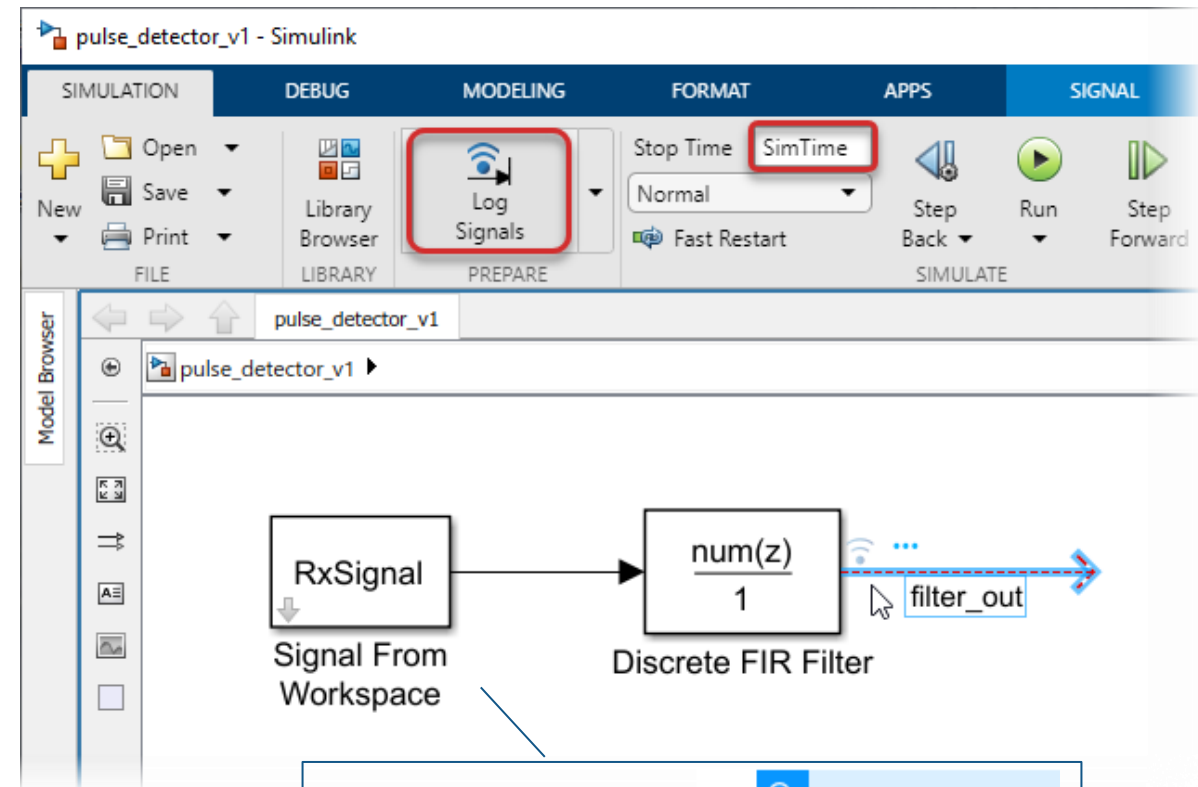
pulse_detector_v1 - Simulink

SIMULATION DEBUG MODELING FORMAT APPS SIGNAL

New
Open
Save
Print
FILE

Library Browser
LIBRARY

Log Signals
PREPARE

Stop Time SimTime
Normal
Fast Restart
Step Back
Run
Step Forward
SIMULATE

Model Browser

pulse_detector_v1

pulse_detector_v1

RxSignal
Signal From Workspace

$\frac{\text{num(z)}}{1}$
Discrete FIR Filter

filter_out